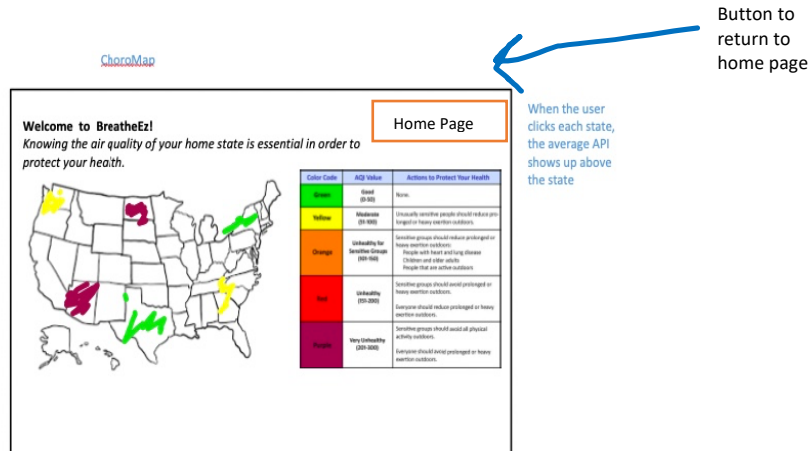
ChoroMap

Button to return to home page

Welcome to BreatheEz!
*Knowing the air quality of your home state is essential in order to protect your health.*

Home Page

When the user clicks each state, the average API shows up above the state

| Color Code | AQI Value | Actions to Protect Your Health |
|---|---|---|
| Green | Good (0-50) | None. |
| Yellow | Moderate (51-100) | Unusually sensitive people should reduce prolonged or heavy exertion outdoors. |
| Orange | Unhealthy for Sensitive Groups (101-150) | Sensitive groups should reduce prolonged or heavy exertion outdoors: People with heart and lung disease Children and older adults People that are active outdoors |
| Red | Unhealthy (151-200) | Sensitive groups should avoid prolonged or heavy exertion outdoors. Everyone should reduce prolonged or heavy exertion outdoors. |
| Purple | Very Unhealthy (201-300) | Sensitive groups should avoid all physical activity outdoors. Everyone should avoid prolonged or heavy exertion outdoors. |